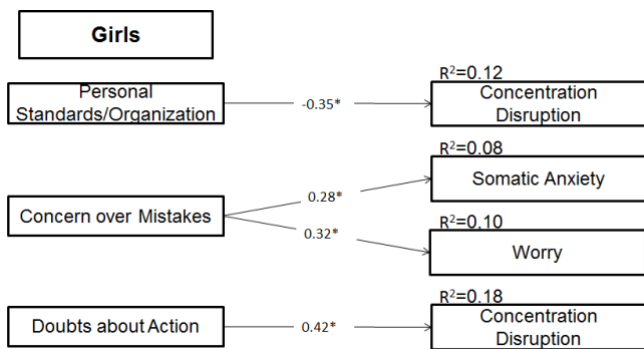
Girls

Personal Standards/Organization

-0.35*

$R^2$=0.12

Concentration Disruption

$R^2$=0.08

Somatic Anxiety

Concern over Mistakes

0.28*

0.32*

$R^2$=0.10

Worry

Doubts about Action

0.42*

$R^2$=0.18

Concentration Disruption